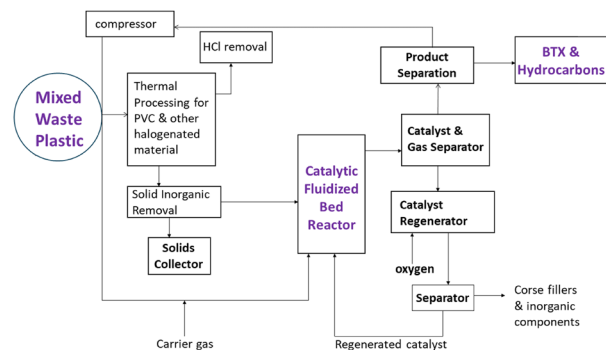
compressor

HCl removal

Product Separation

BTX & Hydrocarbons

Mixed Waste Plastic

Thermal Processing for PVC & other halogenated material

Catalyst & Gas Separator

Catalytic Fluidized Bed Reactor

Solid Inorganic Removal

Catalyst Regenerator

Solids Collector

oxygen

Separator

Corse fillers & inorganic components

Carrier gas

Regenerated catalyst